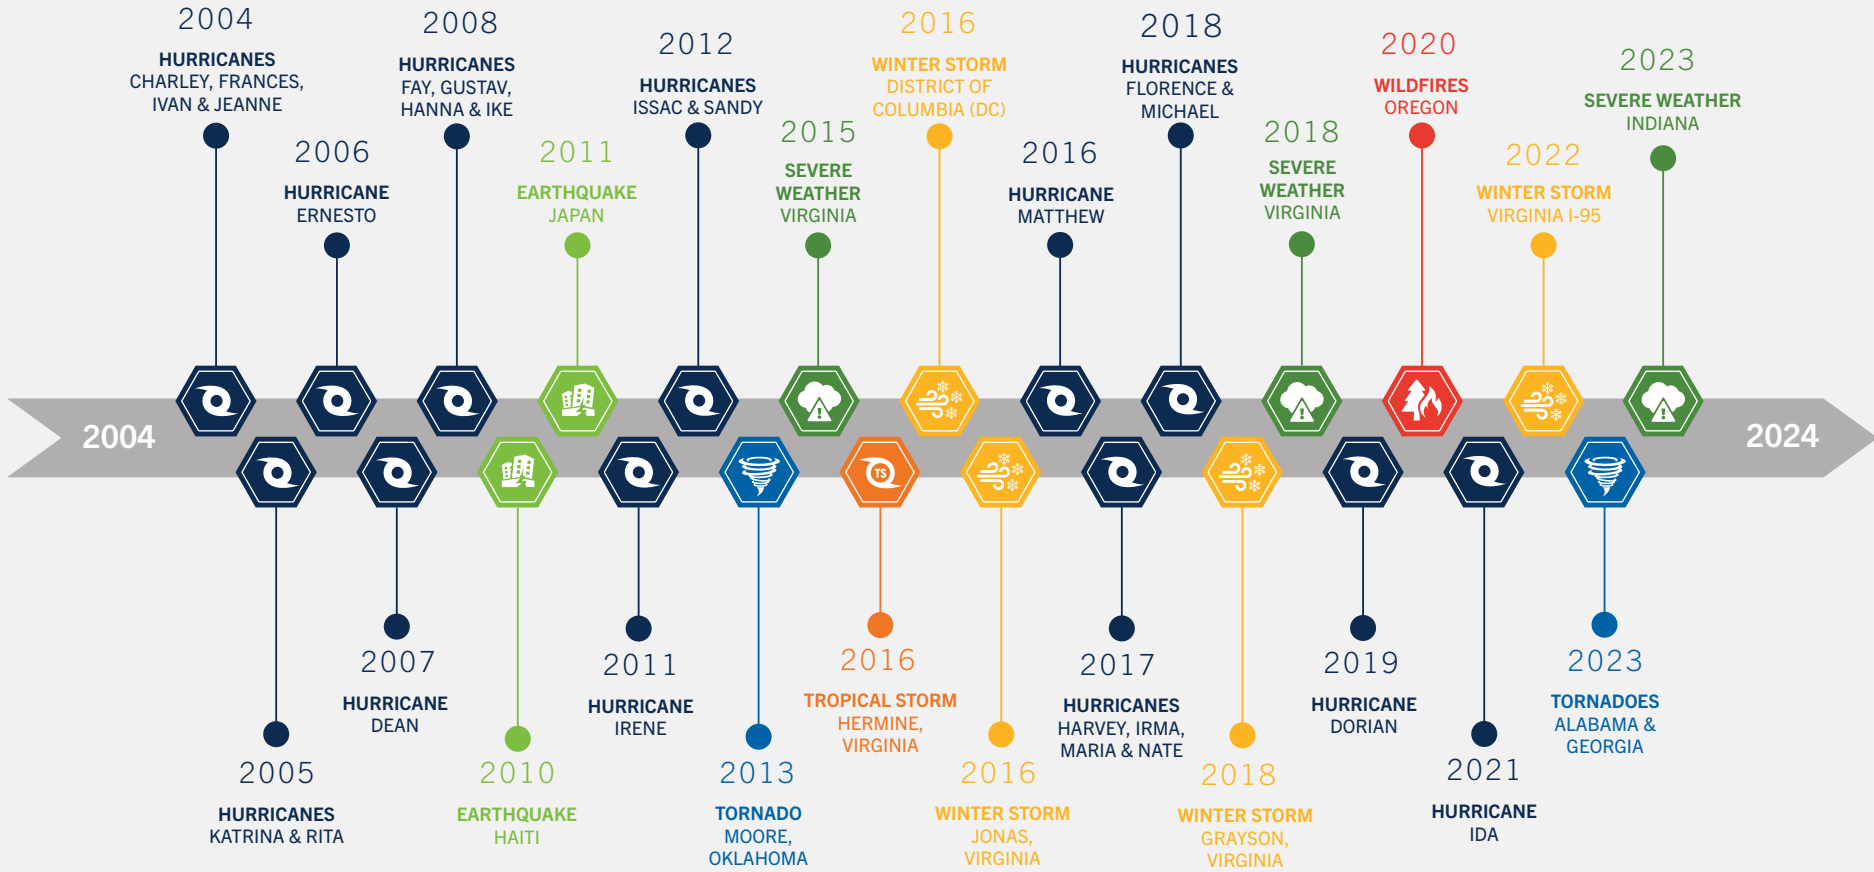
2004
HURRICANES
CHARLEY, FRANCES, IVAN & JEANNE

2006
HURRICANE
ERNESTO

2008
HURRICANES
FAY, GUSTAV, HANNA & IKE

2011
EARTHQUAKE
JAPAN

2012
HURRICANES
ISSAC & SANDY

2015
SEVERE WEATHER
VIRGINIA

2016
WINTER STORM
DISTRICT OF COLUMBIA (DC)

2016
HURRICANE
MATTHEW

2018
HURRICANES
FLORENCE & MICHAEL

2018
SEVERE WEATHER
VIRGINIA

2020
WILDFIRES
OREGON

2022
WINTER STORM
VIRGINIA I-95

2023
SEVERE WEATHER
INDIANA

2004

2024

2005
HURRICANES
KATRINA & RITA

2007
HURRICANE
DEAN

2010
EARTHQUAKE
HAITI

2011
HURRICANE
IRENE

2013
TORNADO
MOORE, OKLAHOMA

2016
TROPICAL STORM
HERMINE, VIRGINIA

2016
WINTER STORM
JONAS, VIRGINIA

2017
HURRICANES
HARVEY, IRMA, MARIA & NATE

2018
WINTER STORM
GRAYSON, VIRGINIA

2019
HURRICANE
DORIAN

2021
HURRICANE
IDA

2023
TORNADOES
ALABAMA & GEORGIA